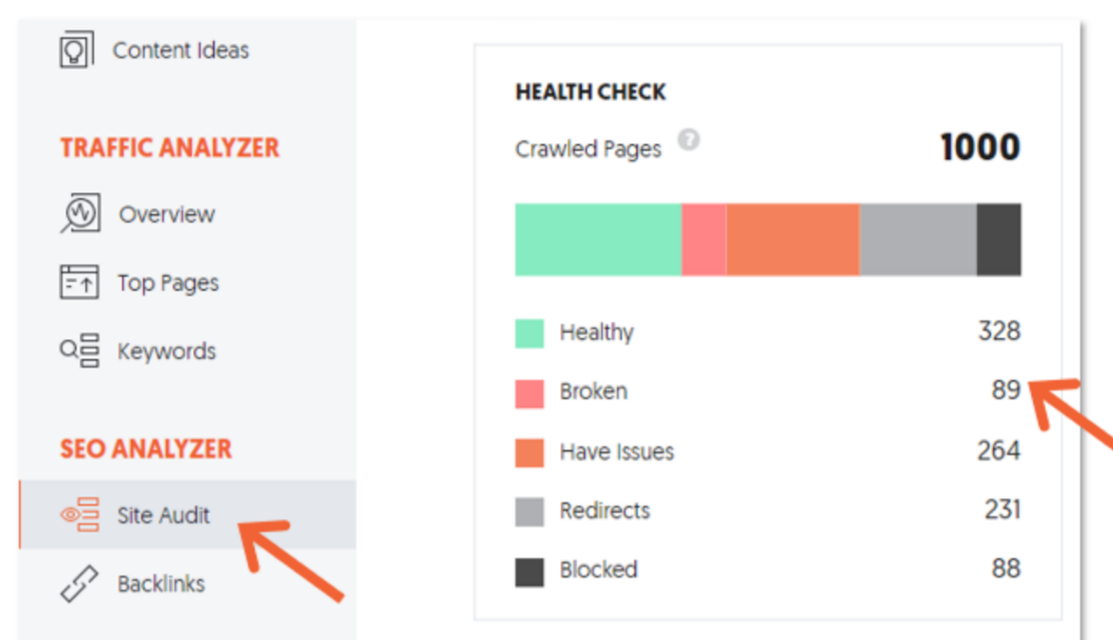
Content Ideas

TRAFFIC ANALYZER

Overview

Top Pages

Keywords

SEO ANALYZER

Site Audit

Backlinks

HEALTH CHECK

Crawled Pages 1000

Healthy 328

Broken 89

Have Issues 264

Redirects 231

Blocked 88